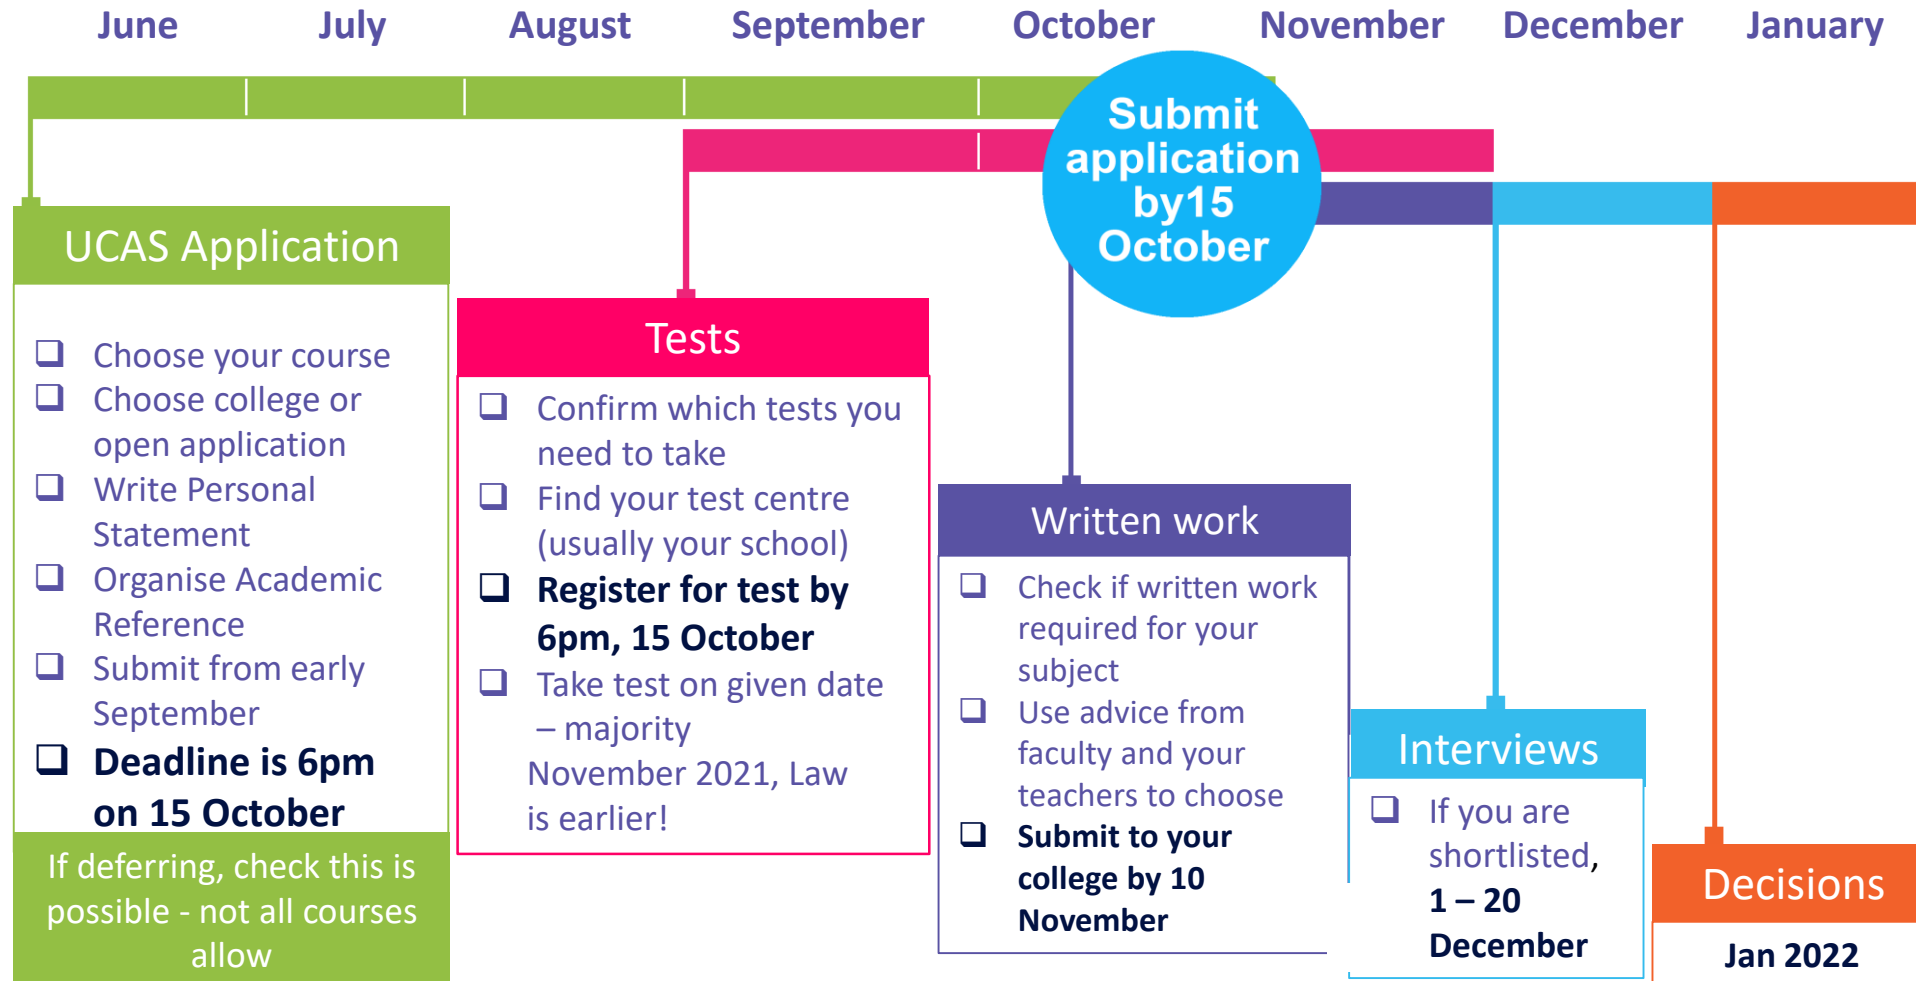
June July August September October November December January

Submit application by15 October

UCAS Application

❑ Choose your course
❑ Choose college or open application
❑ Write Personal Statement
❑ Organise Academic Reference
❑ Submit from early September
❑ **Deadline is 6pm on 15 October**

If deferring, check this is possible - not all courses allow

Tests

❑ Confirm which tests you need to take
❑ Find your test centre (usually your school)
❑ **Register for test by 6pm, 15 October**
❑ Take test on given date – majority November 2021, Law is earlier!

Written work

❑ Check if written work required for your subject
❑ Use advice from faculty and your teachers to choose
❑ **Submit to your college by 10 November**

Interviews

❑ If you are shortlisted, **1 – 20 December**

Decisions

**Jan 2022**